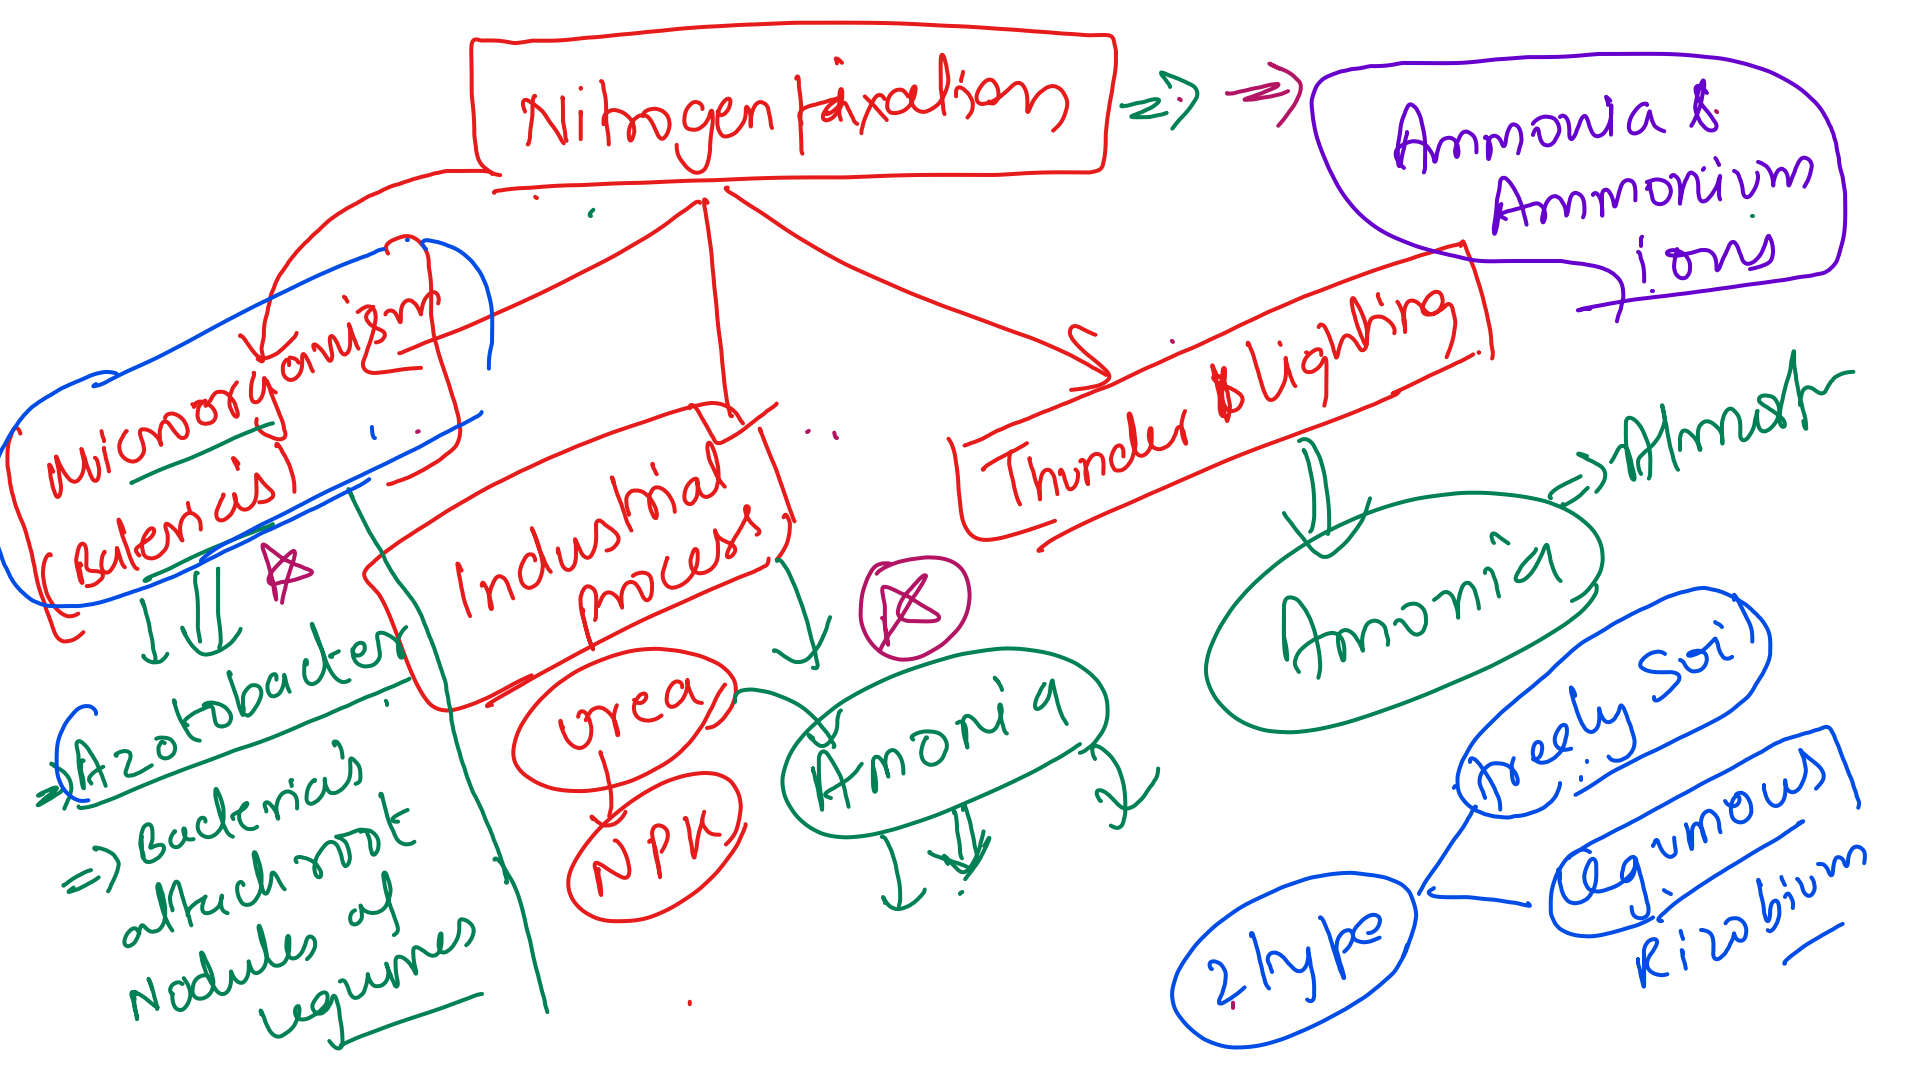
Nitrogen fixation => => Ammonia & Ammonium ions

Microorganism (Bacteria's)

Azotobacter

=> Bacteria's attach root Nodules of legumes

Industrial process

urea

NPK

Amonia

Thunder & lighting

Amonia

=> Atmosph

Freely Soil

2 type

legumous

Rizobium